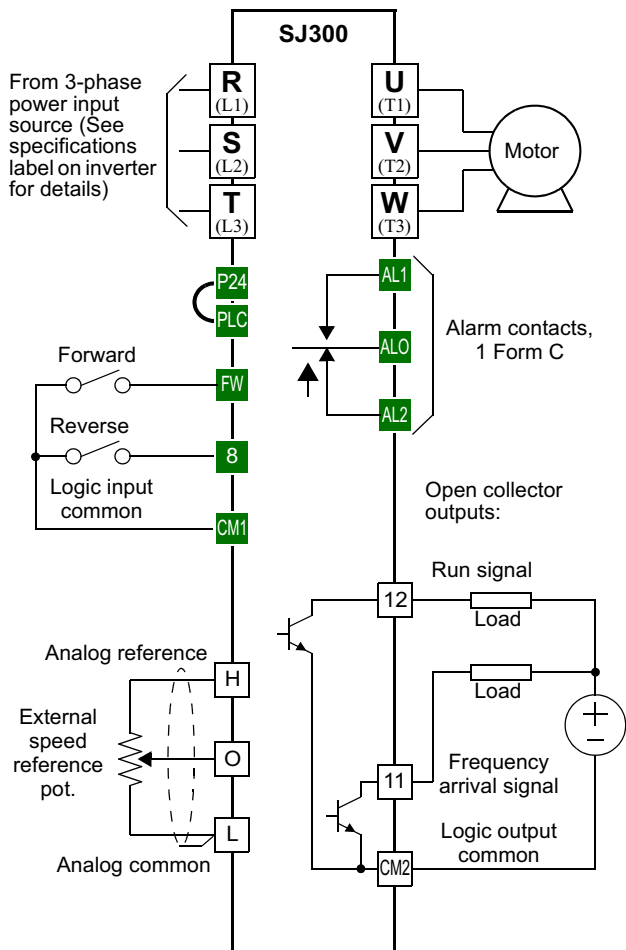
SJ300

From 3-phase power input source (See specifications label on inverter for details)

R
(L1)
S
(L2)
T
(L3)

U
(T1)
V
(T2)
W
(T3)

Motor

P24
PLC

AL1
ALO
AL2

Alarm contacts, 1 Form C

Forward
FW
Reverse
8
Logic input common
CM1

Open collector outputs:

Run signal
12
Load
Load

Analog reference
H
External speed reference pot.
O
L
Analog common

11
Frequency arrival signal
Logic output common
CM2
+
−